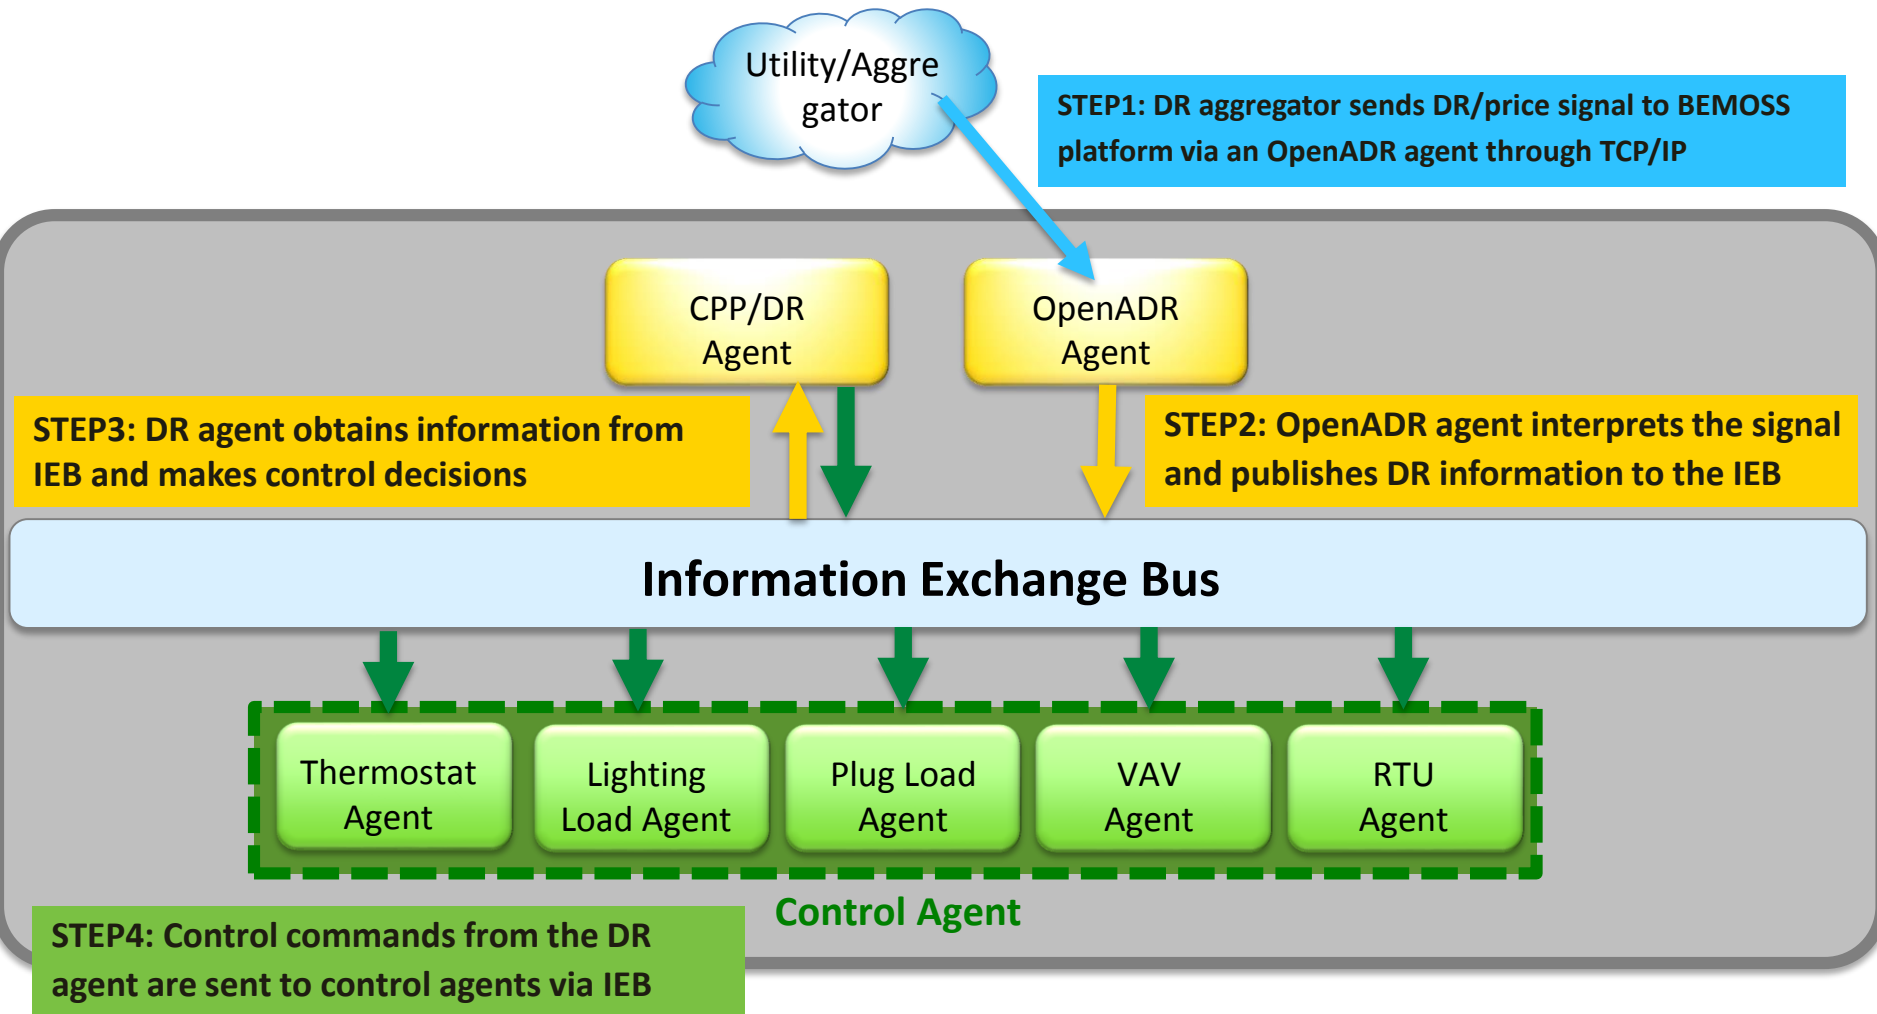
Utility/Aggregator

STEP1: DR aggregator sends DR/price signal to BEMOSS platform via an OpenADR agent through TCP/IP

CPP/DR Agent

OpenADR Agent

STEP3: DR agent obtains information from IEB and makes control decisions

STEP2: OpenADR agent interprets the signal and publishes DR information to the IEB

Information Exchange Bus

Thermostat Agent

Lighting Load Agent

Plug Load Agent

VAV Agent

RTU Agent

Control Agent

STEP4: Control commands from the DR agent are sent to control agents via IEB